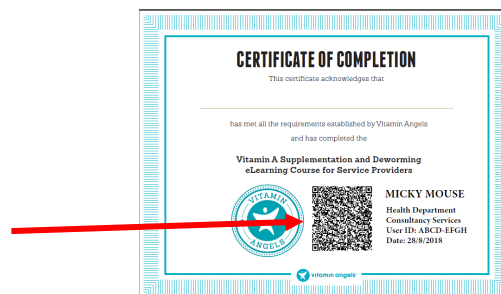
CERTIFICATE OF COMPLETION

This certificate acknowledges that

has met all the requirements established by Vitamin Angels

and has completed the

Vitamin A Supplementation and Deworming eLearning Course for Service Providers

VITAMIN ANGELS

MICKY MOUSE

Health Department
Consultancy Services
User ID: ABCD-EFGH
Date: 28/8/2018

vitamin angels